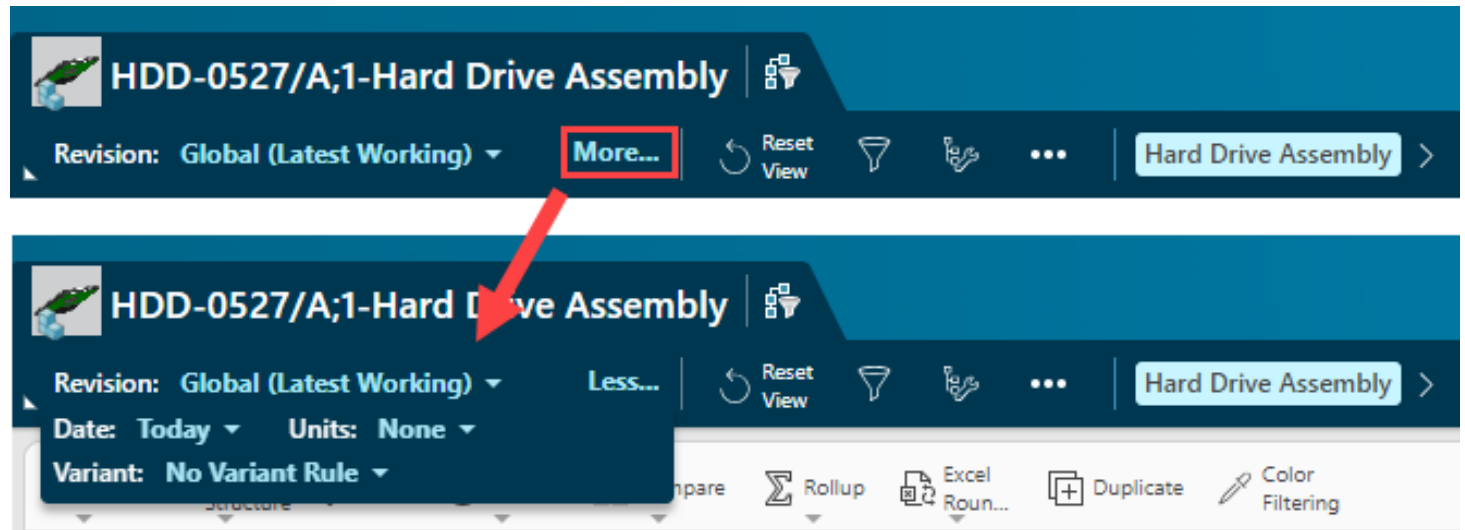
HDD-0527/A;1-Hard Drive Assembly

Revision: Global (Latest Working) More... Reset View ••• Hard Drive Assembly

HDD-0527/A;1-Hard D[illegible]ve Assembly

Revision: Global (Latest Working) Less... Reset View ••• Hard Drive Assembly

Date: Today Units: None

Variant: No Variant Rule

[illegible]mpare Rollup Excel Roun... Duplicate Color Filtering

Structure